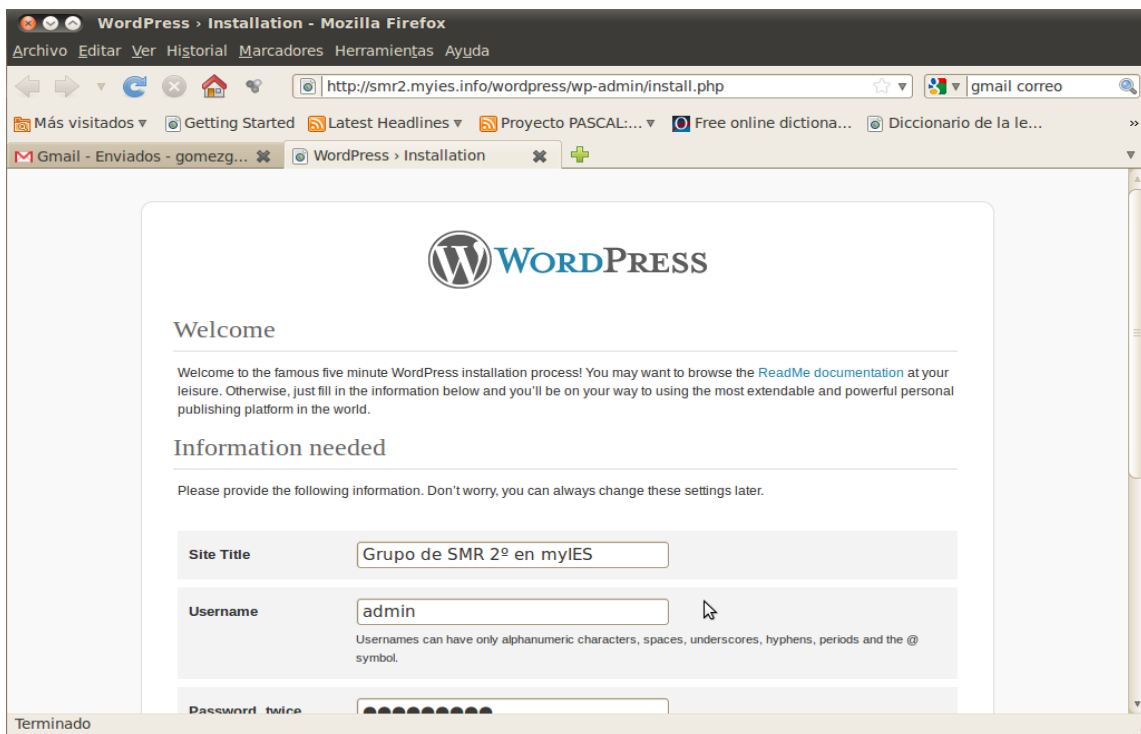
WordPress › Installation - Mozilla Firefox

Archivo Editar Ver Historial Marcadores Herramientas Ayuda

http://smr2.myies.info/wordpress/wp-admin/install.php

gmail correo

Más visitados ▾ Getting Started Latest Headlines ▾ Proyecto PASCAL:... ▾ Free online dictiona... Diccionario de la le...

Gmail - Enviados - gomezg... WordPress › Installation

WordPress

Welcome

Welcome to the famous five minute WordPress installation process! You may want to browse the ReadMe documentation at your leisure. Otherwise, just fill in the information below and you'll be on your way to using the most extendable and powerful personal publishing platform in the world.

Information needed

Please provide the following information. Don't worry, you can always change these settings later.

Site Title Grupo de SMR 2º en myIES

Username admin

Usernames can have only alphanumeric characters, spaces, underscores, hyphens, periods and the @ symbol.

Password, twice ●●●●●●●●●

Terminado